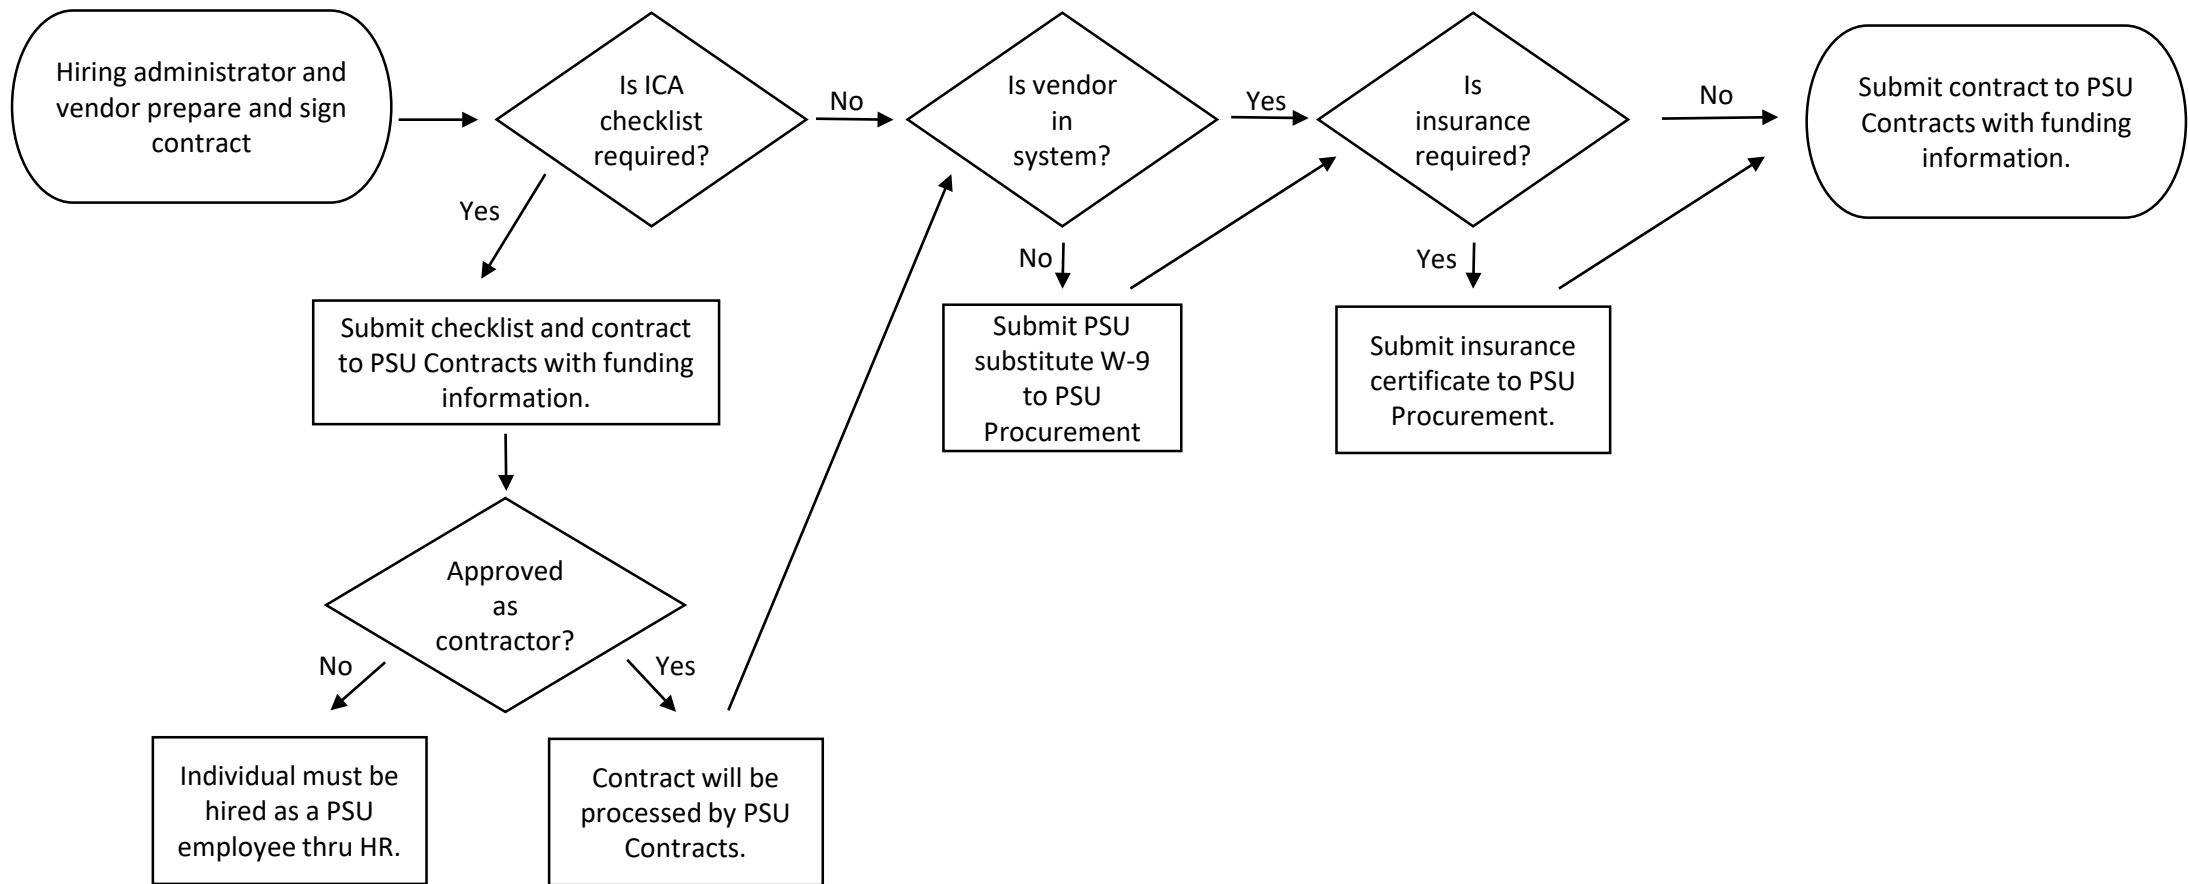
Hiring administrator and vendor prepare and sign contract

Is ICA checklist required?

No

Is vendor in system?

Yes

Is insurance required?

No

Submit contract to PSU Contracts with funding information.

Yes

Submit checklist and contract to PSU Contracts with funding information.

No

Submit PSU substitute W-9 to PSU Procurement

Yes

Submit insurance certificate to PSU Procurement.

Approved as contractor?

No

Yes

Individual must be hired as a PSU employee thru HR.

Contract will be processed by PSU Contracts.